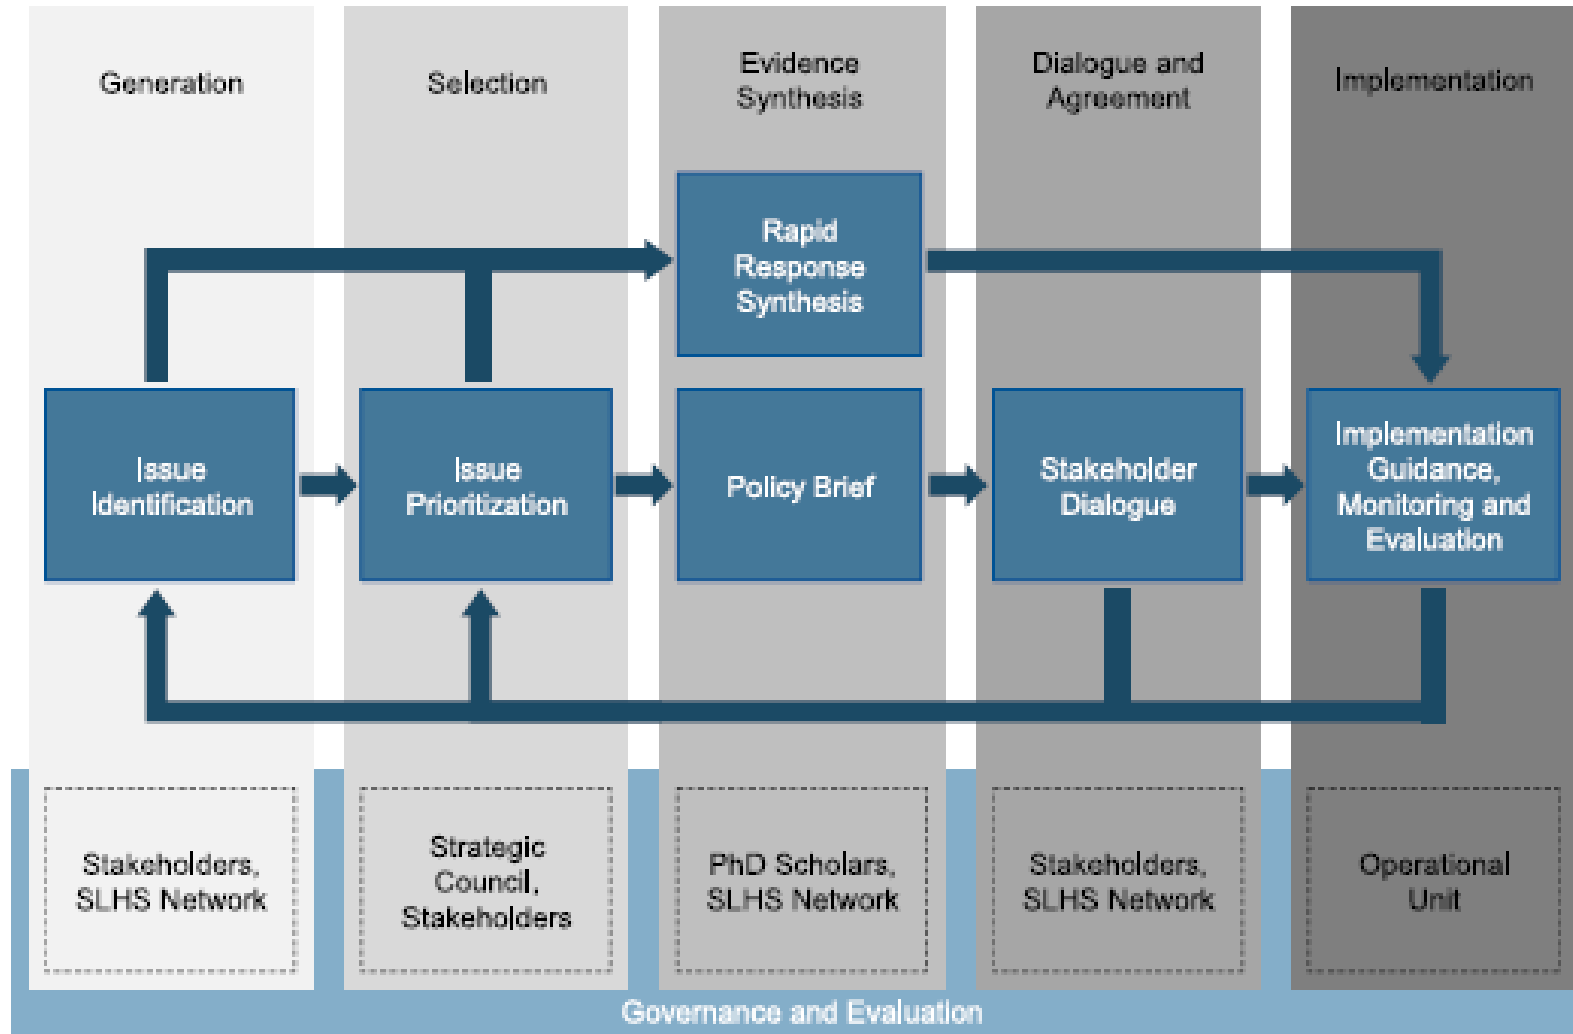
Generation

Selection

Evidence Synthesis

Dialogue and Agreement

Implementation

Rapid Response Synthesis

Issue Identification

Issue Prioritization

Policy Brief

Stakeholder Dialogue

Implementation Guidance, Monitoring and Evaluation

Stakeholders, SLHS Network

Strategic Council, Stakeholders

PhD Scholars, SLHS Network

Stakeholders, SLHS Network

Operational Unit

Governance and Evaluation